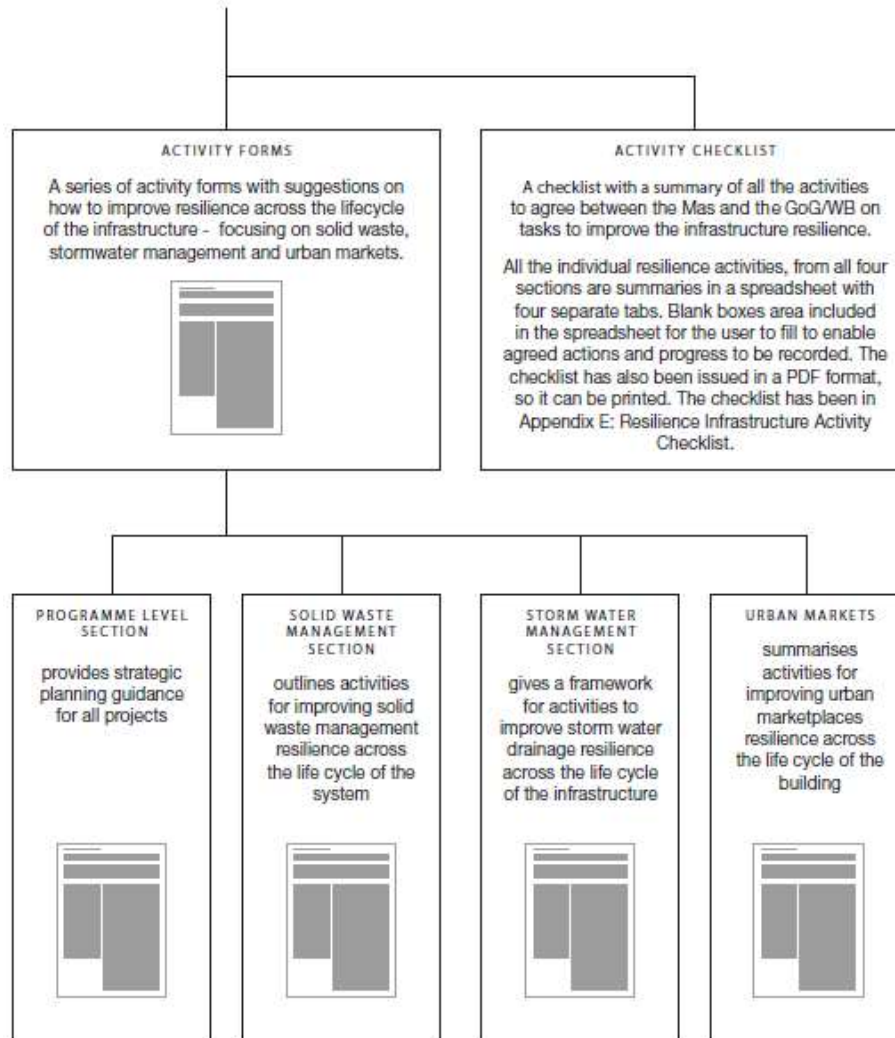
ACTIVITY FORMS

A series of activity forms with suggestions on how to improve resilience across the lifecycle of the infrastructure - focusing on solid waste, stormwater management and urban markets.

ACTIVITY CHECKLIST

A checklist with a summary of all the activities to agree between the Mas and the GoG/WB on tasks to improve the infrastructure resilience.

All the individual resilience activities, from all four sections are summaries in a spreadsheet with four separate tabs. Blank boxes area included in the spreadsheet for the user to fill to enable agreed actions and progress to be recorded. The checklist has also been issued in a PDF format, so it can be printed. The checklist has been in Appendix E: Resilience Infrastructure Activity Checklist.

PROGRAMME LEVEL SECTION

provides strategic planning guidance for all projects

SOLID WASTE MANAGEMENT SECTION

outlines activities for improving solid waste management resilience across the life cycle of the system

STORM WATER MANAGEMENT SECTION

gives a framework for activities to improve storm water drainage resilience across the life cycle of the infrastructure

URBAN MARKETS

summarises activities for improving urban marketplaces resilience across the life cycle of the building